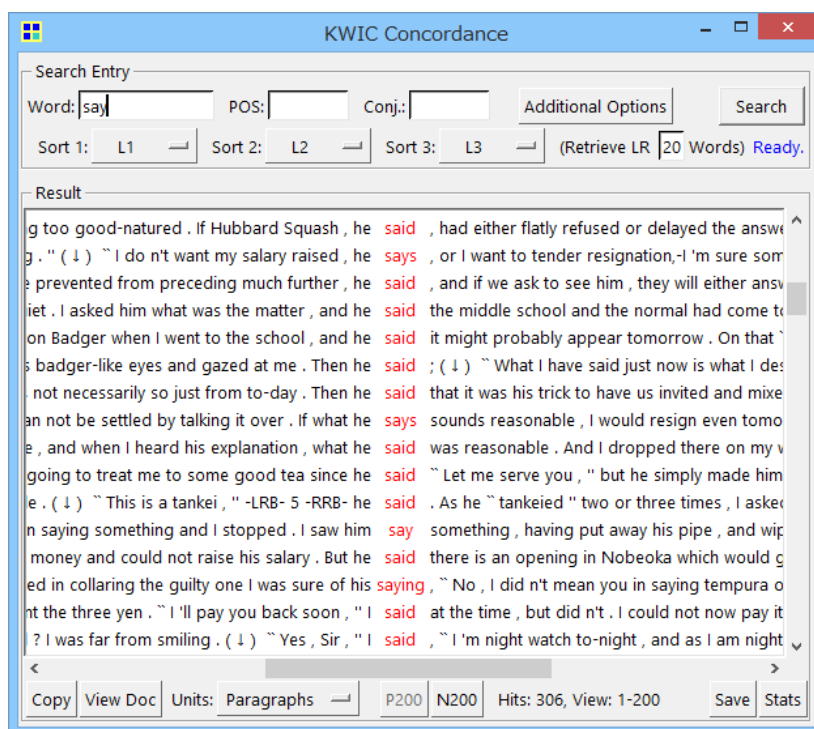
KWIC Concordance

Search Entry

Word: say
POS:
Conj.:
Additional Options
Search

Sort 1: L1
Sort 2: L2
Sort 3: L3
(Retrieve LR 20 Words) Ready.

Result

| | | |
|---|---|---|
| g too good-natured . If Hubbard Squash , he | said | , had either flatly refused or delayed the answe |
| g . '' ( ↓ ) `` I do n't want my salary raised , he | says | , or I want to tender resignation,-I 'm sure som |
| e prevented from preceding much further , he | said | , and if we ask to see him , they will either answ |
| iet . I asked him what was the matter , and he | said | the middle school and the normal had come to |
| on Badger when I went to the school , and he | said | it might probably appear tomorrow . On that ` |
| s badger-like eyes and gazed at me . Then he | said | ; ( ↓ ) `` What I have said just now is what I de |
| not necessarily so just from to-day . Then he | said | that it was his trick to have us invited and mixe |
| an not be settled by talking it over . If what he | says | sounds reasonable , I would resign even tomo |
| e , and when I heard his explanation , what he | said | was reasonable . And I dropped there on my w |
| going to treat me to some good tea since he | said | `` Let me serve you , '' but he simply made him |
| e . ( ↓ ) `` This is a tankei , '' -LRB- 5 -RRB- he | said | . As he `` tankeied '' two or three times , I asked |
| n saying something and I stopped . I saw him | say | something , having put away his pipe , and wip |
| money and could not raise his salary . But he | said | there is an opening in Nobeoka which would g |
| ed in collaring the guilty one I was sure of his | saying | , `` No , I did n't mean you in saying tempura o |
| nt the three yen . `` I 'll pay you back soon , '' I | said | at the time , but did n't . I could not now pay it |
| ? I was far from smiling . ( ↓ ) `` Yes , Sir , '' I | said | , `` I 'm night watch to-night , and as I am night |

Copy
View Doc
Units: Paragraphs
P200
N200
Hits: 306, View: 1-200
Save
Stats